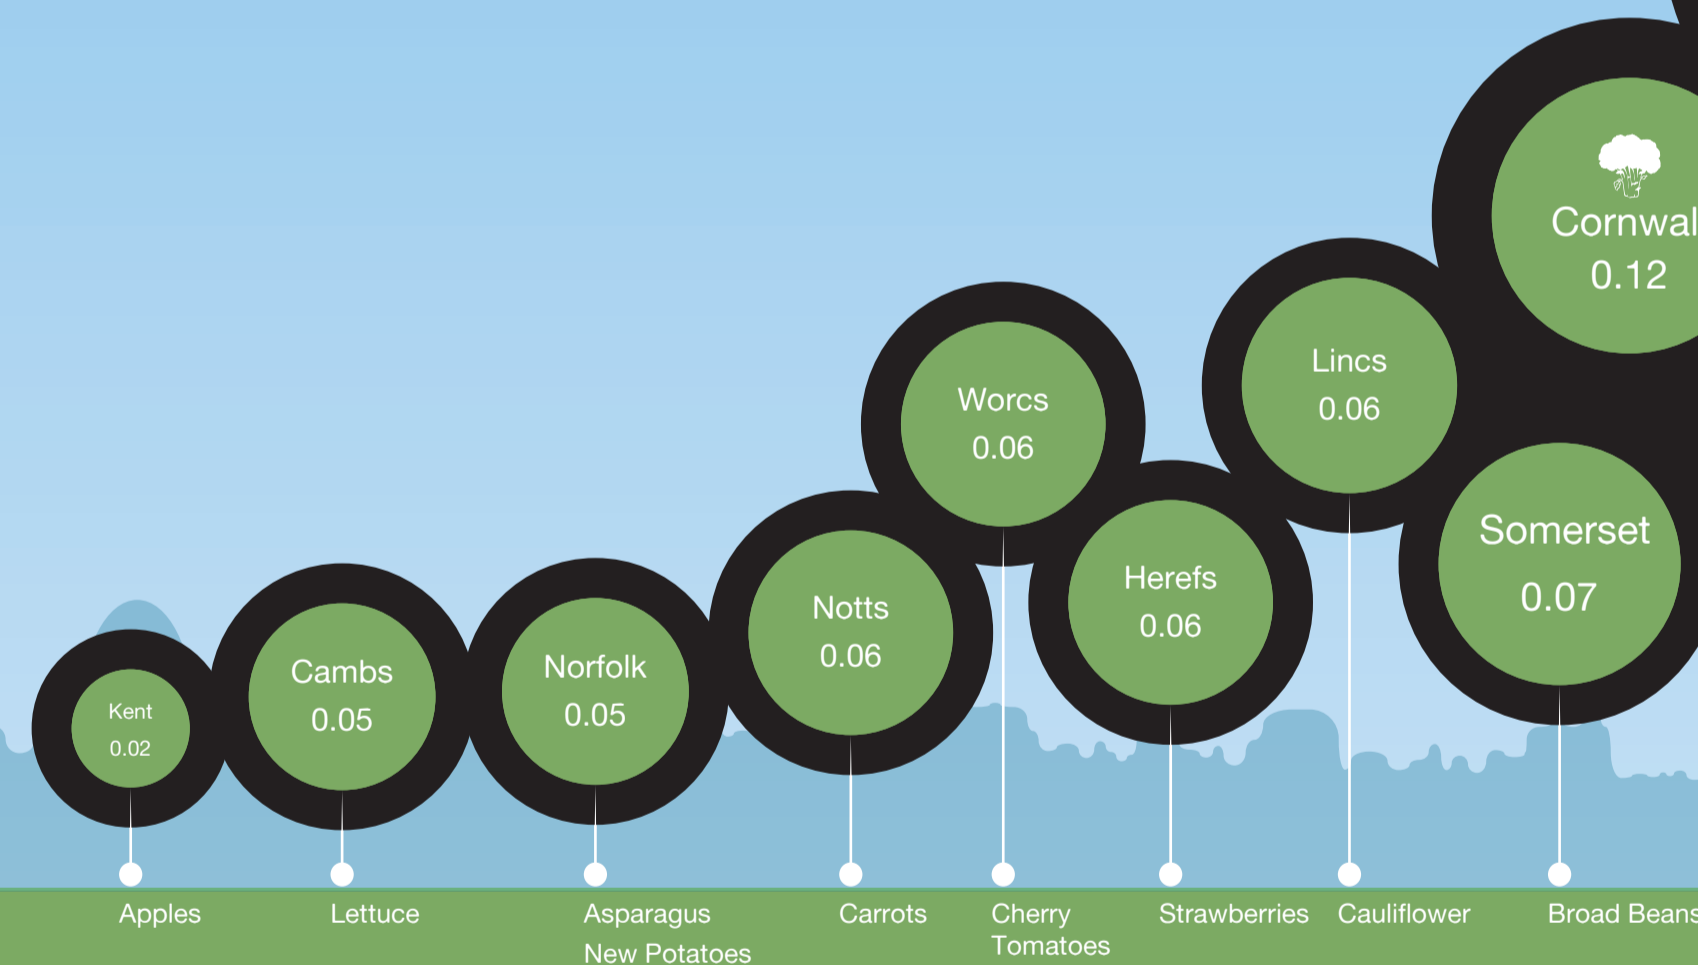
Cornwal
0.12

Lincs
0.06

Worcs
0.06

Somerset
0.07

Herefs
0.06

Notts
0.06

Norfolk
0.05

Cambs
0.05

Kent
0.02

Apples

Lettuce

Asparagus
New Potatoes

Carrots

Cherry
Tomatoes

Strawberries

Cauliflower

Broad Beans